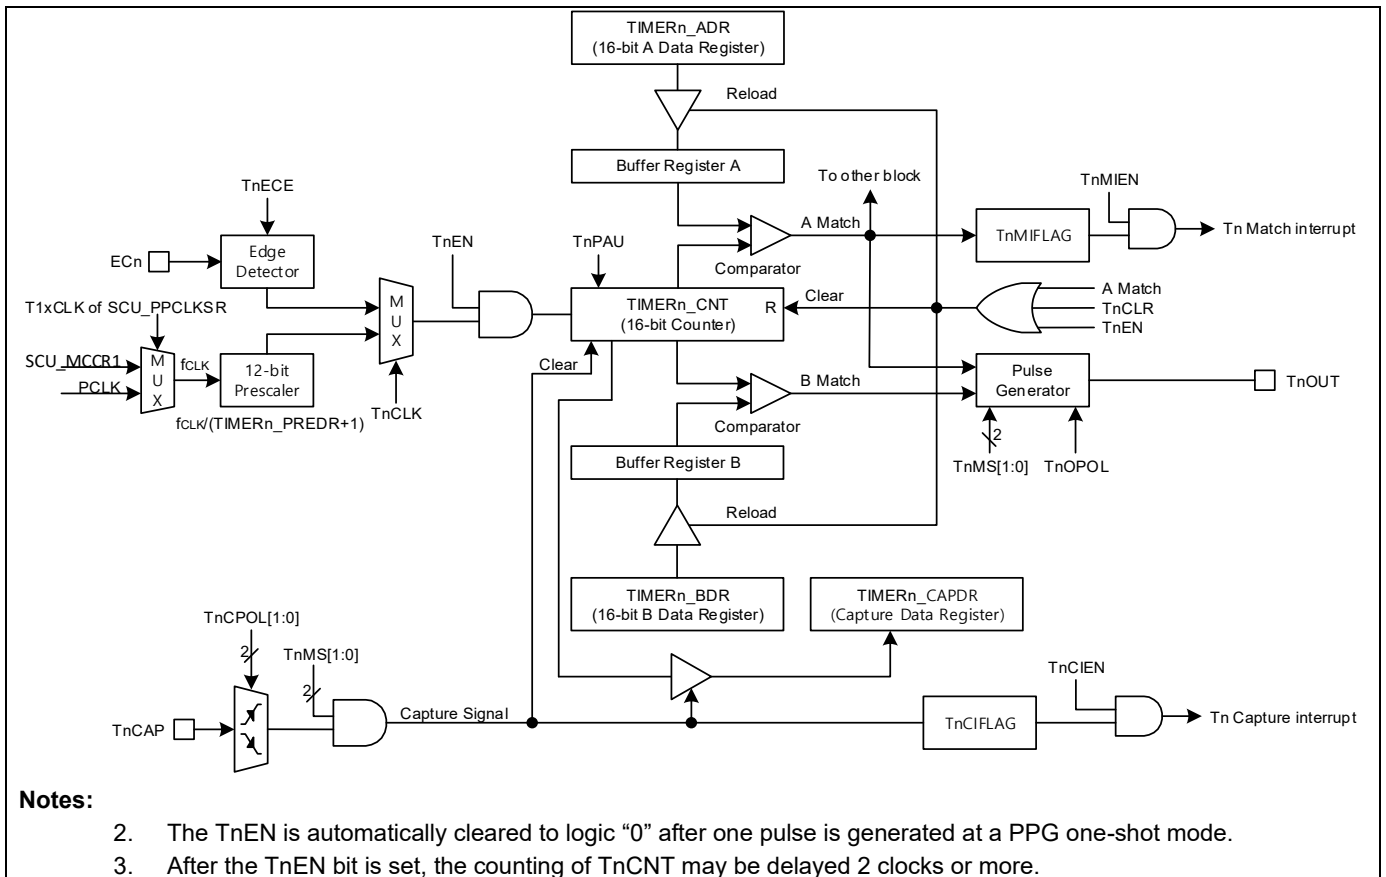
TIMERn_ADR
(16-bit A Data Register)

Reload

Buffer Register A

To other block

TnECE

TnMIEN

A Match

TnMIFLAG

Tn Match interrupt

ECn

Edge Detector

TnEN

TnPAU

Comparator

T1xCLK of SCU_PPCLKSR

M U X

TIMERn_CNT
(16-bit Counter)

R

Clear

A Match
TnCLR
TnEN

SCU_MCCR1

PCLK

M U X

$f_{CLK}$

12-bit Prescaler

Clear

B Match

Pulse Generator

TnOUT

$f_{CLK}$/(TIMERn_PREDR+1)

TnCLK

Comparator

2

Buffer Register B

TnMS[1:0]

TnOPOL

Reload

TIMERn_BDR
(16-bit B Data Register)

TIMERn_CAPDR
(Capture Data Register)

TnCPOL[1:0]

2

TnMS[1:0]

2

TnCIEN

TnCAP

Capture Signal

TnCIFLAG

Tn Capture interrupt

Notes:

2. The TnEN is automatically cleared to logic "0" after one pulse is generated at a PPG one-shot mode.

3. After the TnEN bit is set, the counting of TnCNT may be delayed 2 clocks or more.